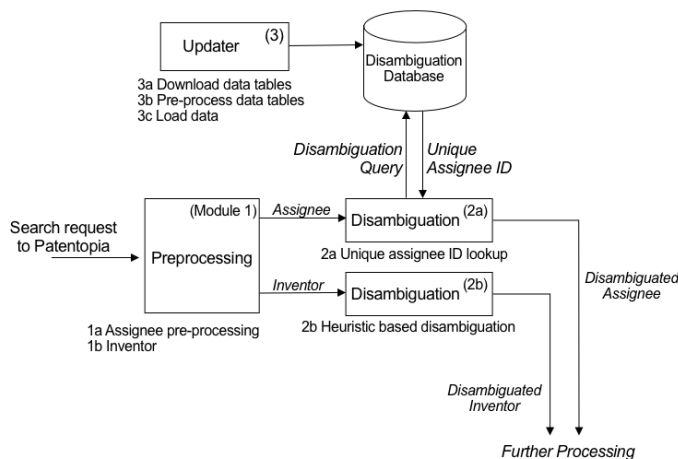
Updater (3)

3a Download data tables
3b Pre-process data tables
3c Load data

Disambiguation Database

Disambiguation Query

Unique Assignee ID

Search request to Patentopia

(Module 1)

Preprocessing

1a Assignee pre-processing
1b Inventor

Assignee

Disambiguation (2a)

2a Unique assignee ID lookup

Inventor

Disambiguation (2b)

2b Heuristic based disambiguation

Disambiguated Assignee

Disambiguated Inventor

Further Processing